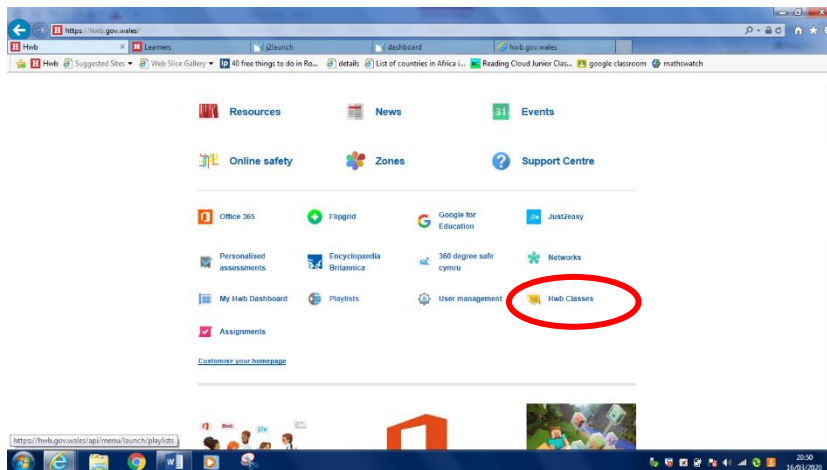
https://hwb.gov.wales/

Hwb | Learners | j2launch | dashboard | hwb.gov.wales

Hwb | Suggested Sites | Web Slice Gallery | 40 free things to do in Ro... | details | List of countries in Africa i... | Reading Cloud Junior Clas... | google classroom | mathswatch

Resources
News
31 Events
Online safety
Zones
Support Centre

Office 365
Flipgrid
Google for Education
Just2easy
Personalised assessments
Encyclopaedia Britannica
360 degree safe cymru
Networks
My Hwb Dashboard
Playlists
User management
Hwb Classes
Assignments

Customise your homepage

https://hwb.gov.wales/api/menu/launch/playlists

20:50
16/03/2020